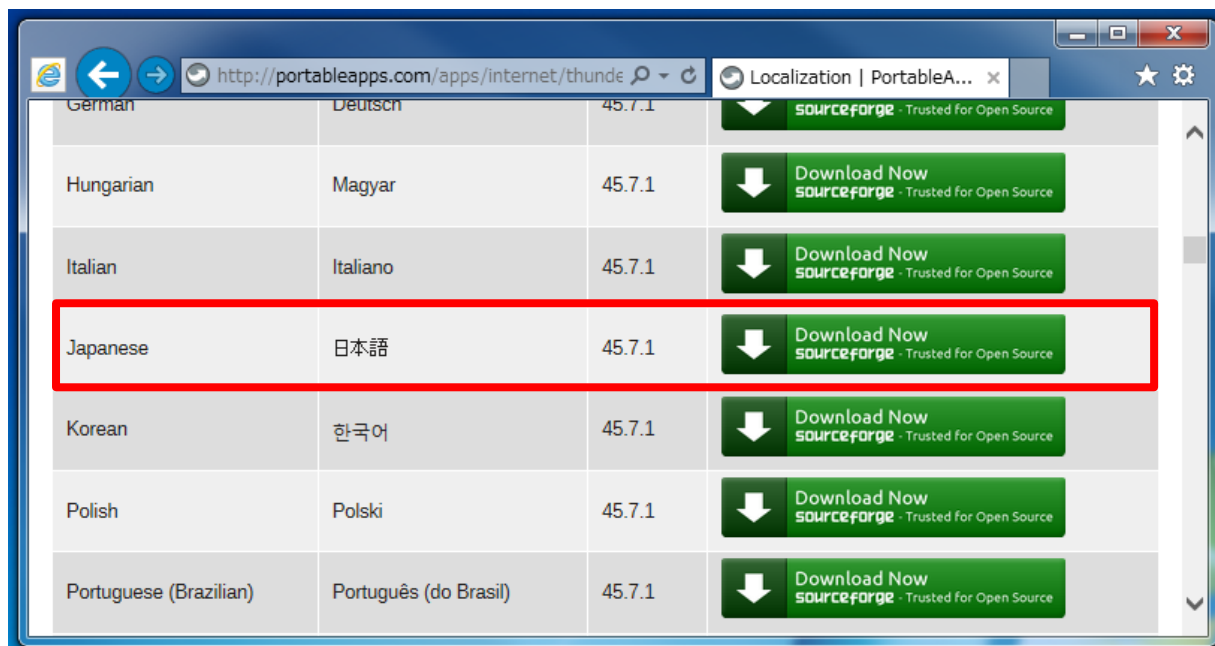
http://portableapps.com/apps/internet/thunde

Localization | PortableA...

| German | Deutsch | 45.7.1 | sourceforge - Trusted for Open Source |
|---|---|---|---|
| Hungarian | Magyar | 45.7.1 | Download Now sourceforge - Trusted for Open Source |
| Italian | Italiano | 45.7.1 | Download Now sourceforge - Trusted for Open Source |
| Japanese | 日本語 | 45.7.1 | Download Now sourceforge - Trusted for Open Source |
| Korean | 한국어 | 45.7.1 | Download Now sourceforge - Trusted for Open Source |
| Polish | Polski | 45.7.1 | Download Now sourceforge - Trusted for Open Source |
| Portuguese (Brazilian) | Português (do Brasil) | 45.7.1 | Download Now sourceforge - Trusted for Open Source |